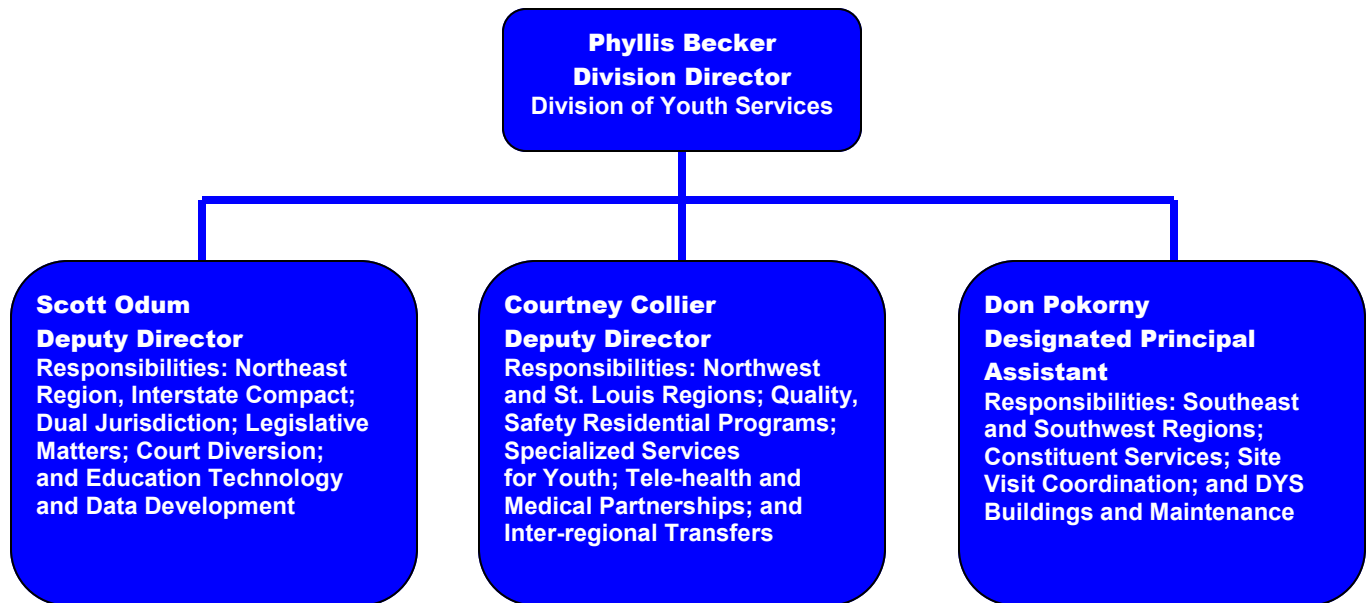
Phyllis Becker
Division Director
Division of Youth Services

Scott Odum
Deputy Director
Responsibilities: Northeast Region, Interstate Compact; Dual Jurisdiction; Legislative Matters; Court Diversion; and Education Technology and Data Development

Courtney Collier
Deputy Director
Responsibilities: Northwest and St. Louis Regions; Quality, Safety Residential Programs; Specialized Services for Youth; Tele-health and Medical Partnerships; and Inter-regional Transfers

Don Pokorny
Designated Principal Assistant
Responsibilities: Southeast and Southwest Regions; Constituent Services; Site Visit Coordination; and DYS Buildings and Maintenance